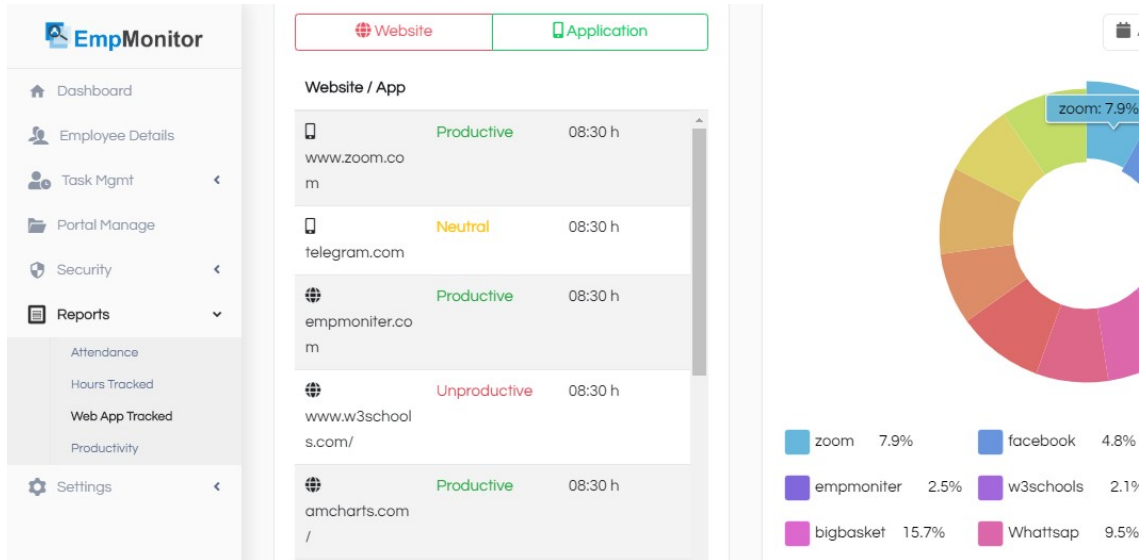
EmpMonitor

Dashboard
Employee Details
Task Mgmt
Portal Manage
Security
Reports
Attendance
Hours Tracked
Web App Tracked
Productivity
Settings

Website Application

Website / App

| | | |
|---|---|---|
| www.zoom.com | Productive | 08:30 h |
| telegram.com | Neutral | 08:30 h |
| empmoniter.com | Productive | 08:30 h |
| www.w3schools.com/ | Unproductive | 08:30 h |
| amcharts.com/ | Productive | 08:30 h |

zoom: 7.9%

zoom 7.9%
facebook 4.8%
empmoniter 2.5%
w3schools 2.1%
bigbasket 15.7%
Whattsap 9.5%